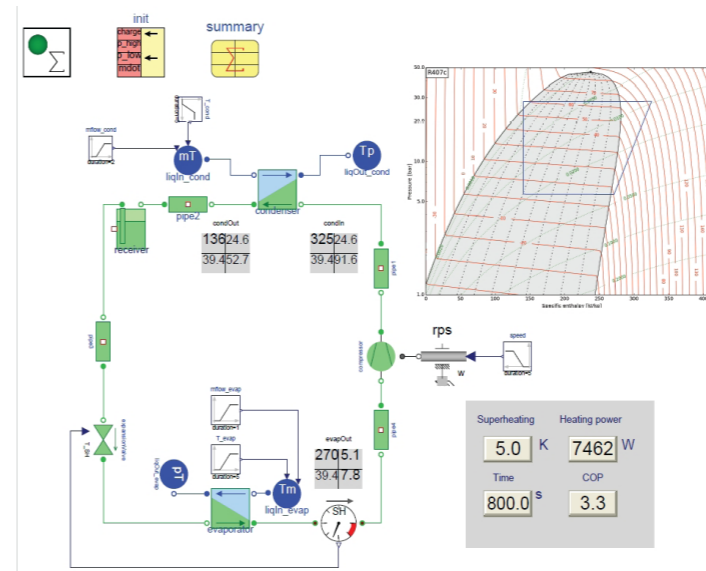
init
charge
p_high
p_low
mdot

summary

T_cond

mflow_cond
duration=2

mT
liqIn_cond

Tp
liqOut_cond

pipe2
condenser

receiver

condOut
136 24.6
39.4 52.7

condIn
325 24.6
39.4 91.6

pipe1

R407c

Pressure (bar)
Specific enthalpy (kJ/kg)

rps

speed
duration=2

compressor

W

pipe4

pipe3

expansionValve

T_SH

mflow_evap
duration=1

T_evap
duration=1

evapOut
270 5.1
39.4 7.8

pT
liqOut_evap

Tm
liqIn_evap

SH

evaporator

Superheating
5.0 K

Heating power
7462 W

Time
800.0 s

COP
3.3